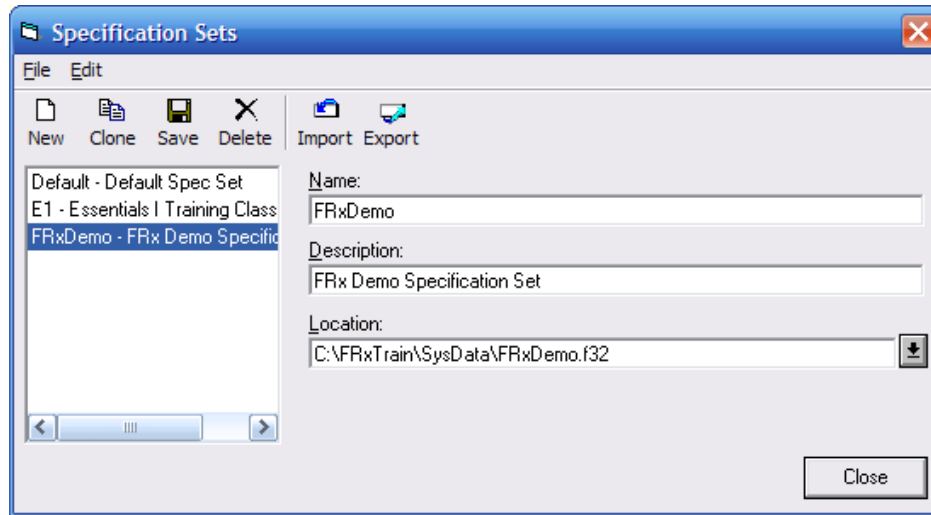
Specification Sets

File Edit

New Clone Save Delete Import Export

Default - Default Spec Set
E1 - Essentials I Training Class
FRxDemo - FRx Demo Specific

Name:
FRxDemo

Description:
FRx Demo Specification Set

Location:
C:\FRxTrain\SysData\FRxDemo.f32

Close